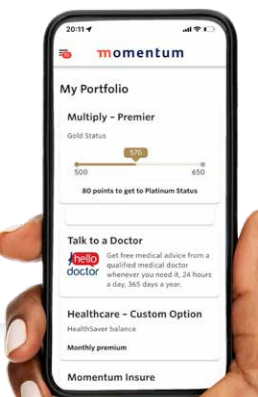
20:11

momentum

My Portfolio

Multiply – Premier

Gold Status

570

500

650

80 points to get to Platinum Status

Talk to a Doctor

hello doctor

Get free medical advice from a qualified medical doctor whenever you need it, 24 hours a day, 365 days a year.

Healthcare – Custom Option

HealthSaver balance

Monthly premium

Momentum Insure